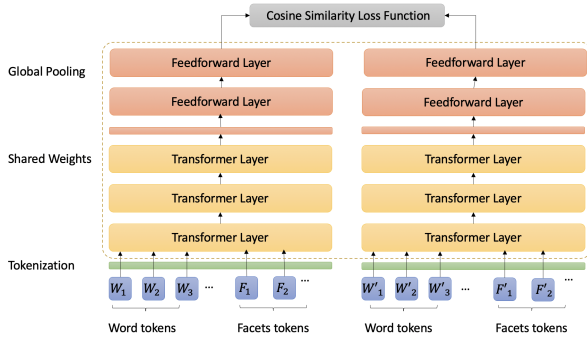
Cosine Similarity Loss Function

Global Pooling

Feedforward Layer

Feedforward Layer

Shared Weights

Transformer Layer

Transformer Layer

Transformer Layer

Tokenization

$W_1$ $W_2$ $W_3$ ... $F_1$ $F_2$ ...

Word tokens

Facets tokens

Feedforward Layer

Feedforward Layer

Transformer Layer

Transformer Layer

Transformer Layer

$W'_1$ $W'_2$ $W'_3$ ... $F'_1$ $F'_2$ ...

Word tokens

Facets tokens